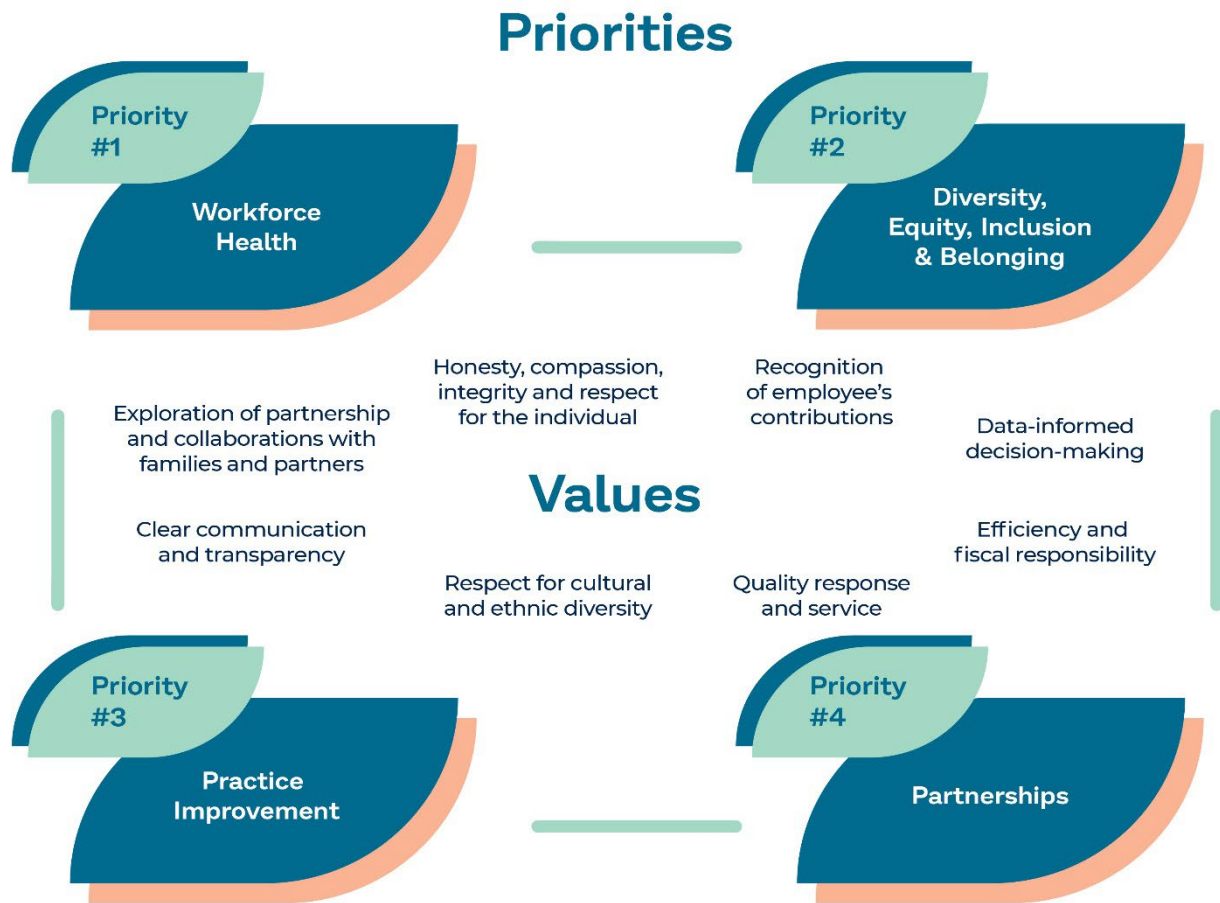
Priorities

Priority #1

Workforce Health

Priority #2

Diversity, Equity, Inclusion & Belonging

Honesty, compassion, integrity and respect for the individual

Recognition of employee's contributions

Exploration of partnership and collaborations with families and partners

Data-informed decision-making

Values

Clear communication and transparency

Efficiency and fiscal responsibility

Respect for cultural and ethnic diversity

Quality response and service

Priority #3

Practice Improvement

Priority #4

Partnerships